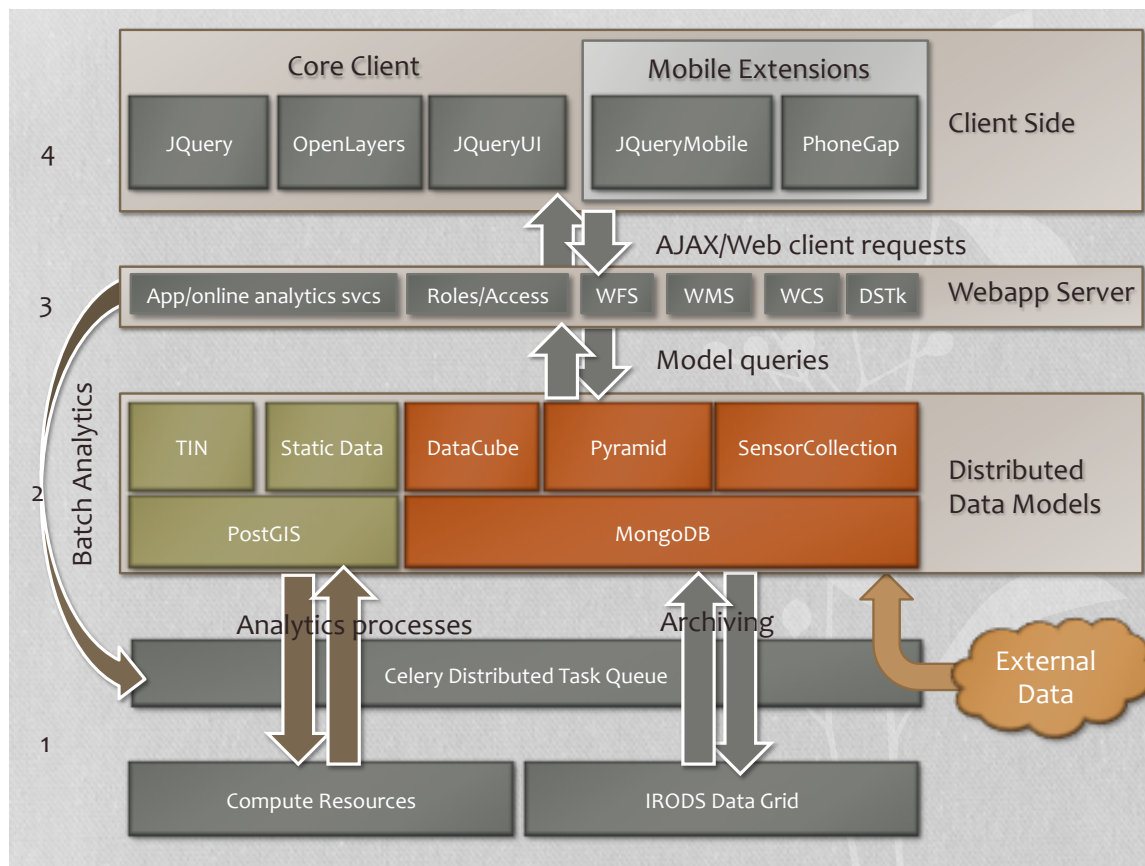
Core Client

JQuery

OpenLayers

JQueryUI

Mobile Extensions

JQueryMobile

PhoneGap

Client Side

4

AJAX/Web client requests

3

App/online analytics svcs

Roles/Access

WFS

WMS

WCS

DSTk

Webapp Server

Model queries

Batch Analytics

2

TIN

Static Data

DataCube

Pyramid

SensorCollection

PostGIS

MongoDB

Distributed Data Models

Analytics processes

Archiving

Celery Distributed Task Queue

External Data

1

Compute Resources

IRODS Data Grid